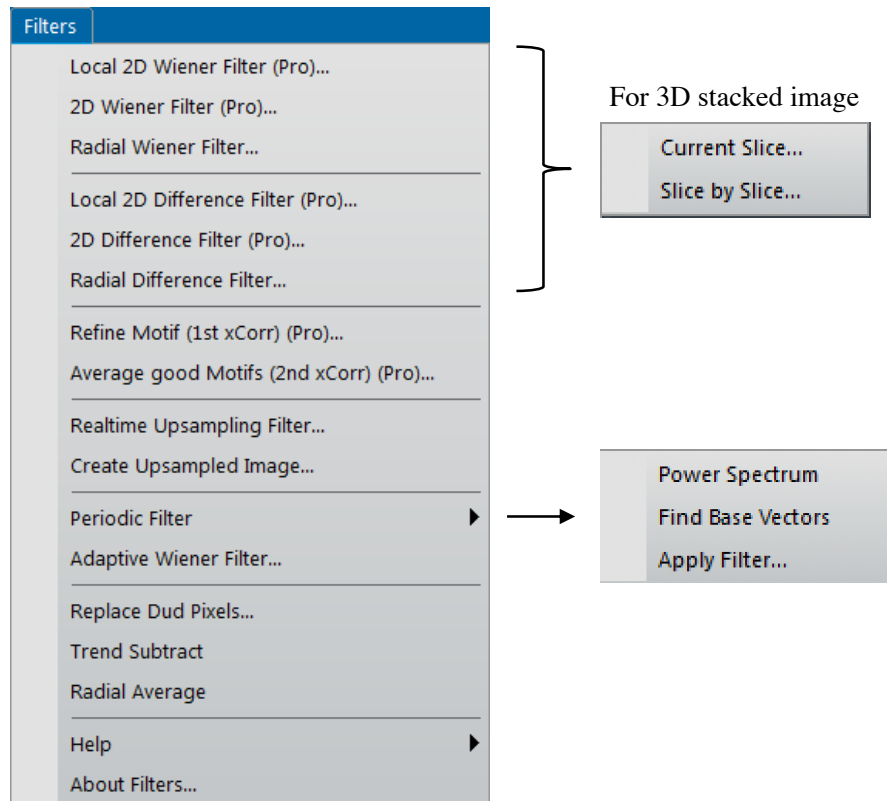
Filters

Local 2D Wiener Filter (Pro)...
2D Wiener Filter (Pro)...
Radial Wiener Filter...

Local 2D Difference Filter (Pro)...
2D Difference Filter (Pro)...
Radial Difference Filter...

Refine Motif (1st xCorr) (Pro)...
Average good Motifs (2nd xCorr) (Pro)...

Realtime Upsampling Filter...
Create Upsampled Image...

Periodic Filter
Adaptive Wiener Filter...

Replace Dud Pixels...
Trend Subtract
Radial Average

Help
About Filters...

For 3D stacked image

Current Slice...
Slice by Slice...

Power Spectrum
Find Base Vectors
Apply Filter...